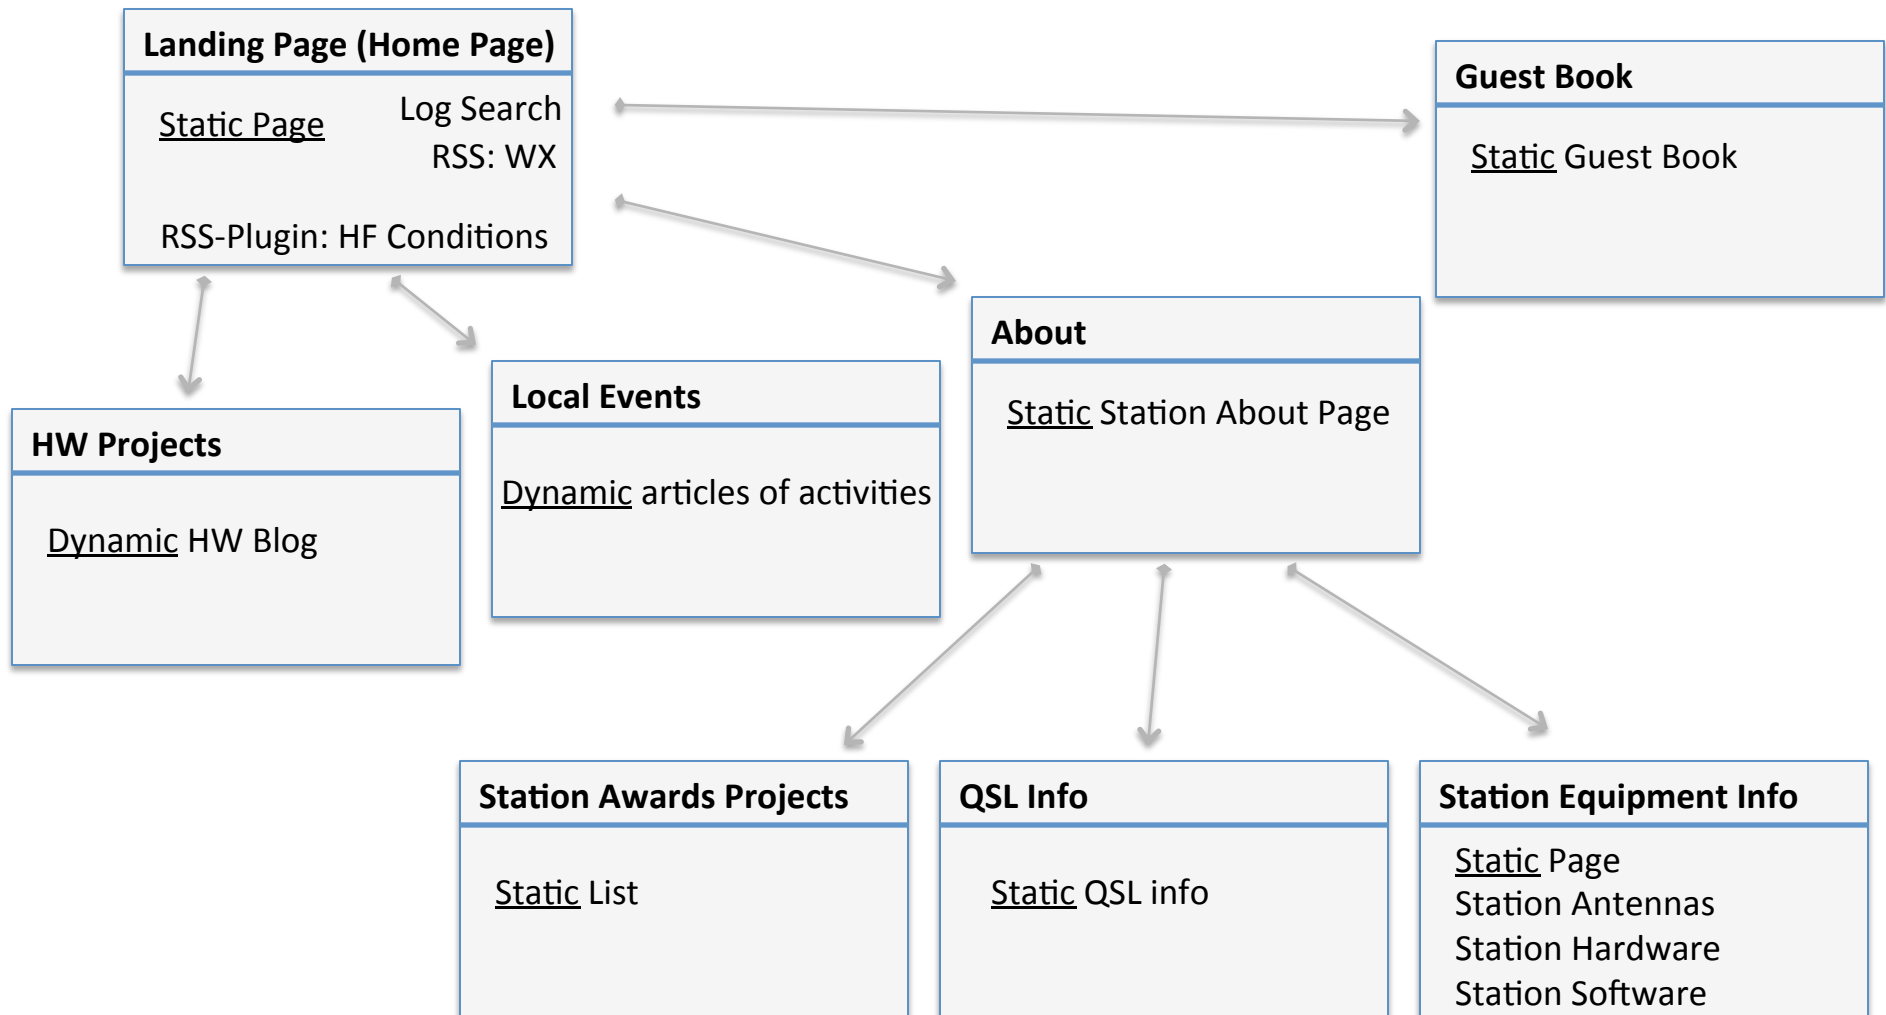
Landing Page (Home Page)

Static Page

Log Search
RSS: WX

RSS-Plugin: HF Conditions

Guest Book

Static Guest Book

About

Static Station About Page

Local Events

Dynamic articles of activities

HW Projects

Dynamic HW Blog

Station Awards Projects

Static List

QSL Info

Static QSL info

Station Equipment Info

Static Page
Station Antennas
Station Hardware
Station Software